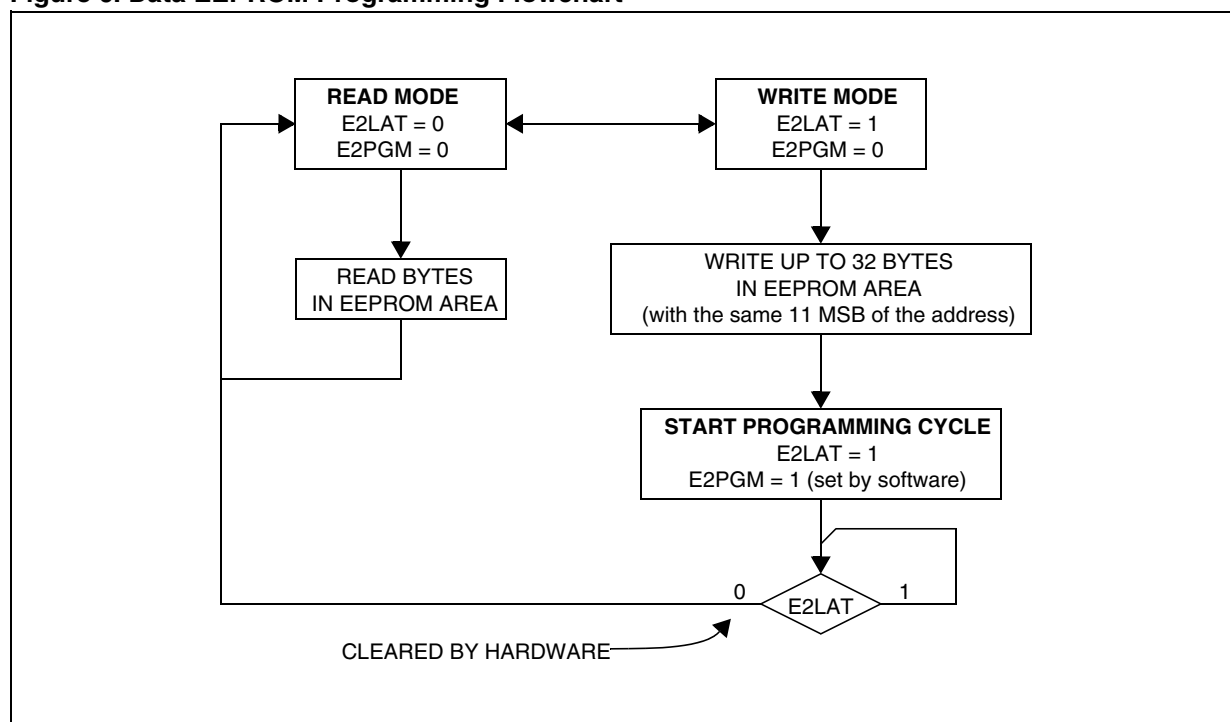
Figure 6. Data EEPROM Programming Flowchart

READ MODE
E2LAT = 0
E2PGM = 0

WRITE MODE
E2LAT = 1
E2PGM = 0

READ BYTES
IN EEPROM AREA

WRITE UP TO 32 BYTES
IN EEPROM AREA
(with the same 11 MSB of the address)

START PROGRAMMING CYCLE
E2LAT = 1
E2PGM = 1 (set by software)

0

E2LAT

1

CLEARED BY HARDWARE